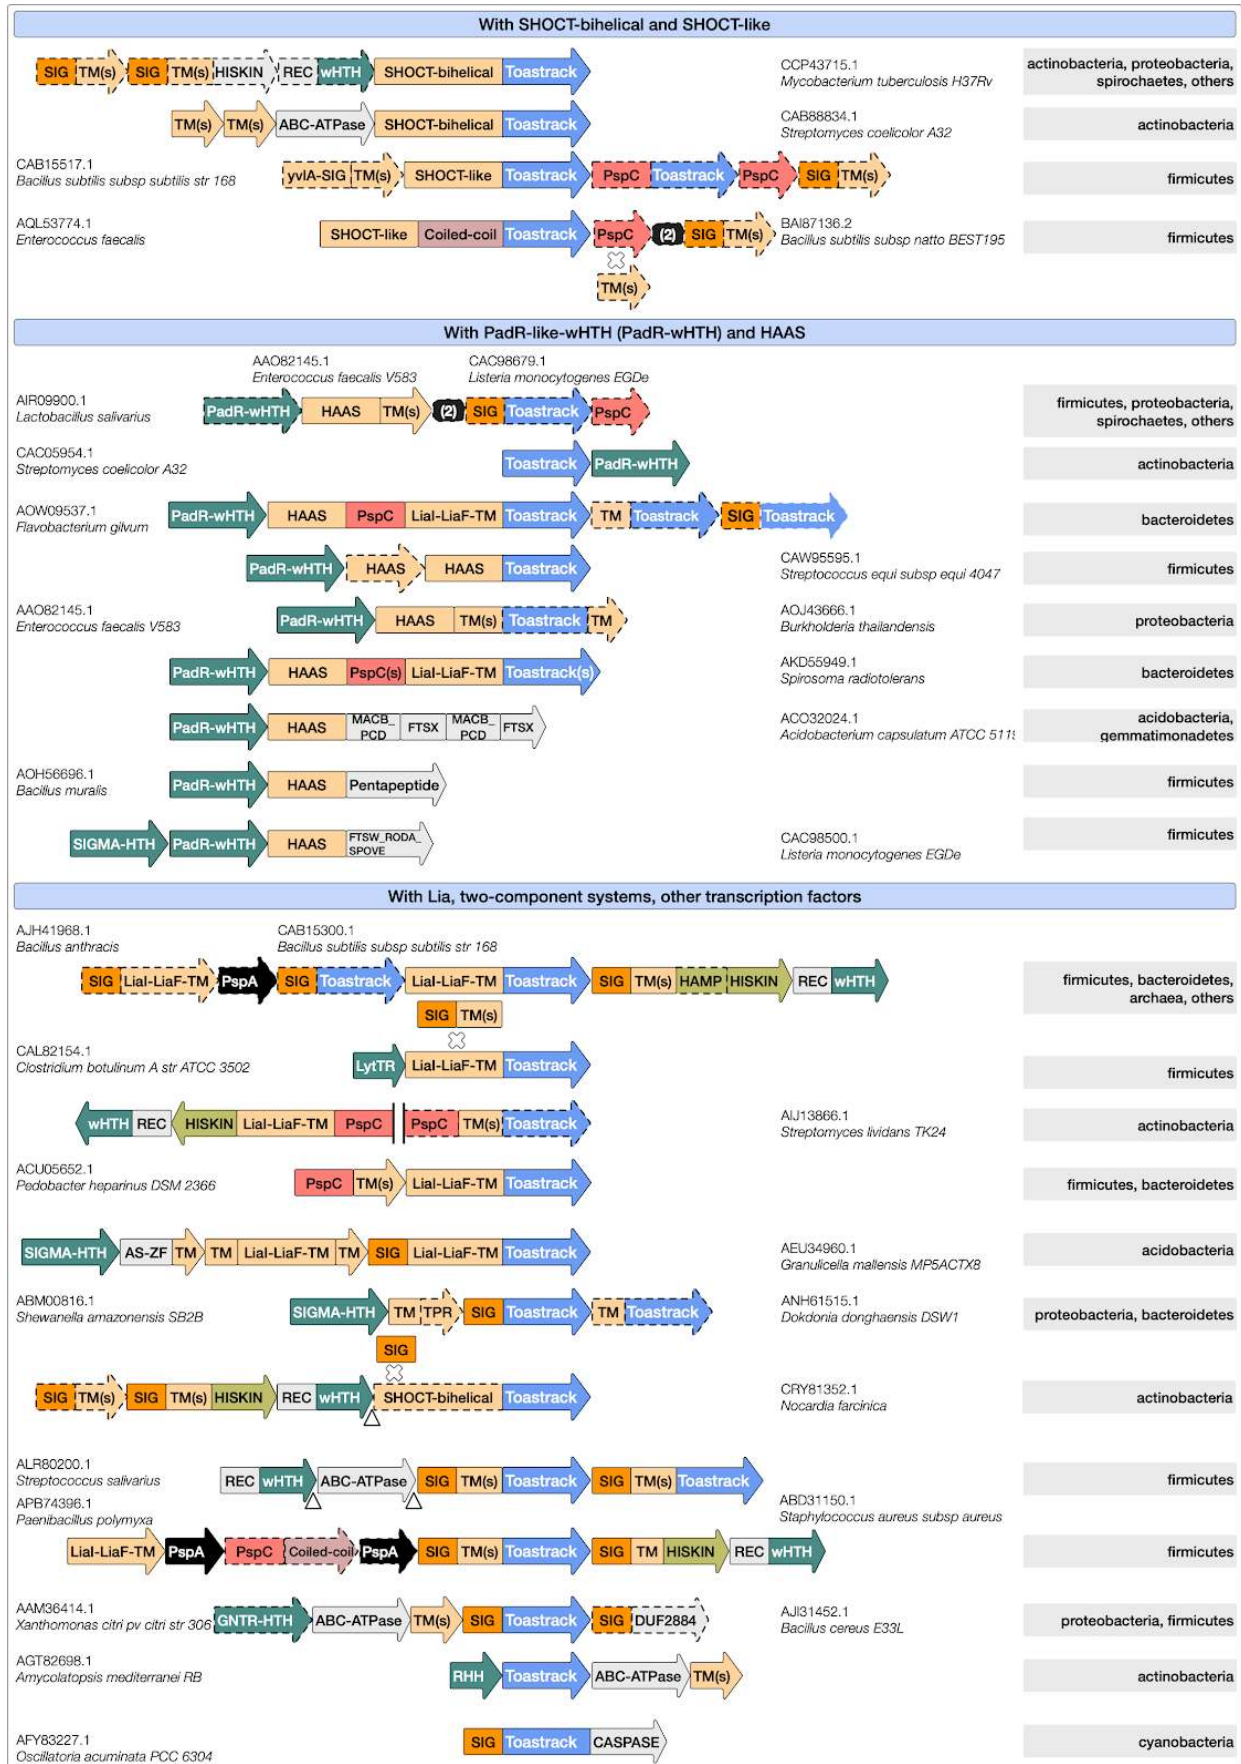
With SHOCT-bihelical and SHOCT-like

SIG TM(s) SIG TM(s) HISKIN REC wHTH SHOCT-bihelical Toastrack

CCP43715.1
Mycobacterium tuberculosis H37Rv

actinobacteria, proteobacteria, spirochaetes, others

TM(s) TM(s) ABC-ATPase SHOCT-bihelical Toastrack

CAB88834.1
Streptomyces coelicolor A32

actinobacteria

CAB15517.1
Bacillus subtilis subsp subtilis str 168

yvlA-SIG TM(s) SHOCT-like Toastrack PspC Toastrack PspC SIG TM(s)

firmicutes

AQL53774.1
Enterococcus faecalis

SHOCT-like Coiled-coil Toastrack PspC (2) SIG TM(s)

BAI87136.2
Bacillus subtilis subsp natto BEST195

firmicutes

TM(s)

With PadR-like-wHTH (PadR-wHTH) and HAAS

AAO82145.1
Enterococcus faecalis V583

CAC98679.1
Listeria monocytogenes EGDe

AIR09900.1
Lactobacillus salivarius

PadR-wHTH HAAS TM(s) (2) SIG Toastrack PspC

firmicutes, proteobacteria, spirochaetes, others

CAC05954.1
Streptomyces coelicolor A32

Toastrack PadR-wHTH

actinobacteria

AOW09537.1
Flavobacterium gilvum

PadR-wHTH HAAS PspC LiaI-LiaF-TM Toastrack TM Toastrack SIG Toastrack

bacteroidetes

PadR-wHTH HAAS HAAS Toastrack

CAW95595.1
Streptococcus equi subsp equi 4047

firmicutes

AAO82145.1
Enterococcus faecalis V583

PadR-wHTH HAAS TM(s) Toastrack TM

AOJ43666.1
Burkholderia thailandensis

proteobacteria

PadR-wHTH HAAS PspC(s) LiaI-LiaF-TM Toastrack(s)

AKD55949.1
Spirosoma radiotolerans

bacteroidetes

PadR-wHTH HAAS MACB_PCD FTSX MACB_PCD FTSX

ACO32024.1
Acidobacterium capsulatum ATCC 511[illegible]

acidobacteria, gemmatimonadetes

AOH56696.1
Bacillus muralis

PadR-wHTH HAAS Pentapeptide

firmicutes

SIGMA-HTH PadR-wHTH HAAS FTSW_RODA_SPOVE

CAC98500.1
Listeria monocytogenes EGDe

firmicutes

With Lia, two-component systems, other transcription factors

AJH41968.1
Bacillus anthracis

CAB15300.1
Bacillus subtilis subsp subtilis str 168

SIG LiaI-LiaF-TM PspA SIG Toastrack LiaI-LiaF-TM Toastrack SIG TM(s) HAMP HISKIN REC wHTH

firmicutes, bacteroidetes, archaea, others

SIG TM(s)

CAL82154.1
Clostridium botulinum A str ATCC 3502

LytTR LiaI-LiaF-TM Toastrack

firmicutes

wHTH REC HISKIN LiaI-LiaF-TM PspC PspC TM(s) Toastrack

AIJ13866.1
Streptomyces lividans TK24

actinobacteria

ACU05652.1
Pedobacter heparinus DSM 2366

PspC TM(s) LiaI-LiaF-TM Toastrack

firmicutes, bacteroidetes

SIGMA-HTH AS-ZF TM TM LiaI-LiaF-TM TM SIG LiaI-LiaF-TM Toastrack

AEU34960.1
Granulicella mallensis MP5ACTX8

acidobacteria

ABM00816.1
Shewanella amazonensis SB2B

SIGMA-HTH TM TPR SIG Toastrack TM Toastrack

ANH61515.1
Dokdonia donghaensis DSW1

proteobacteria, bacteroidetes

SIG

SIG TM(s) SIG TM(s) HISKIN REC wHTH SHOCT-bihelical Toastrack

CRY81352.1
Nocardia farcinica

actinobacteria

ALR80200.1
Streptococcus salivarius

REC wHTH ABC-ATPase SIG TM(s) Toastrack SIG TM(s) Toastrack

firmicutes

APB74396.1
Paenibacillus polymyxa

ABD31150.1
Staphylococcus aureus subsp aureus

LiaI-LiaF-TM PspA PspC Coiled-coil PspA SIG TM(s) Toastrack SIG TM HISKIN REC wHTH

firmicutes

AAM36414.1
Xanthomonas citri pv citri str 306

GNTR-HTH ABC-ATPase TM(s) SIG Toastrack SIG DUF2884

AJI31452.1
Bacillus cereus E33L

proteobacteria, firmicutes

AGT82698.1
Amycolatopsis mediterranei RB

RHH Toastrack ABC-ATPase TM(s)

actinobacteria

AFY83227.1
Oscillatoria acuminata PCC 6304

SIG Toastrack CASPASE

cyanobacteria